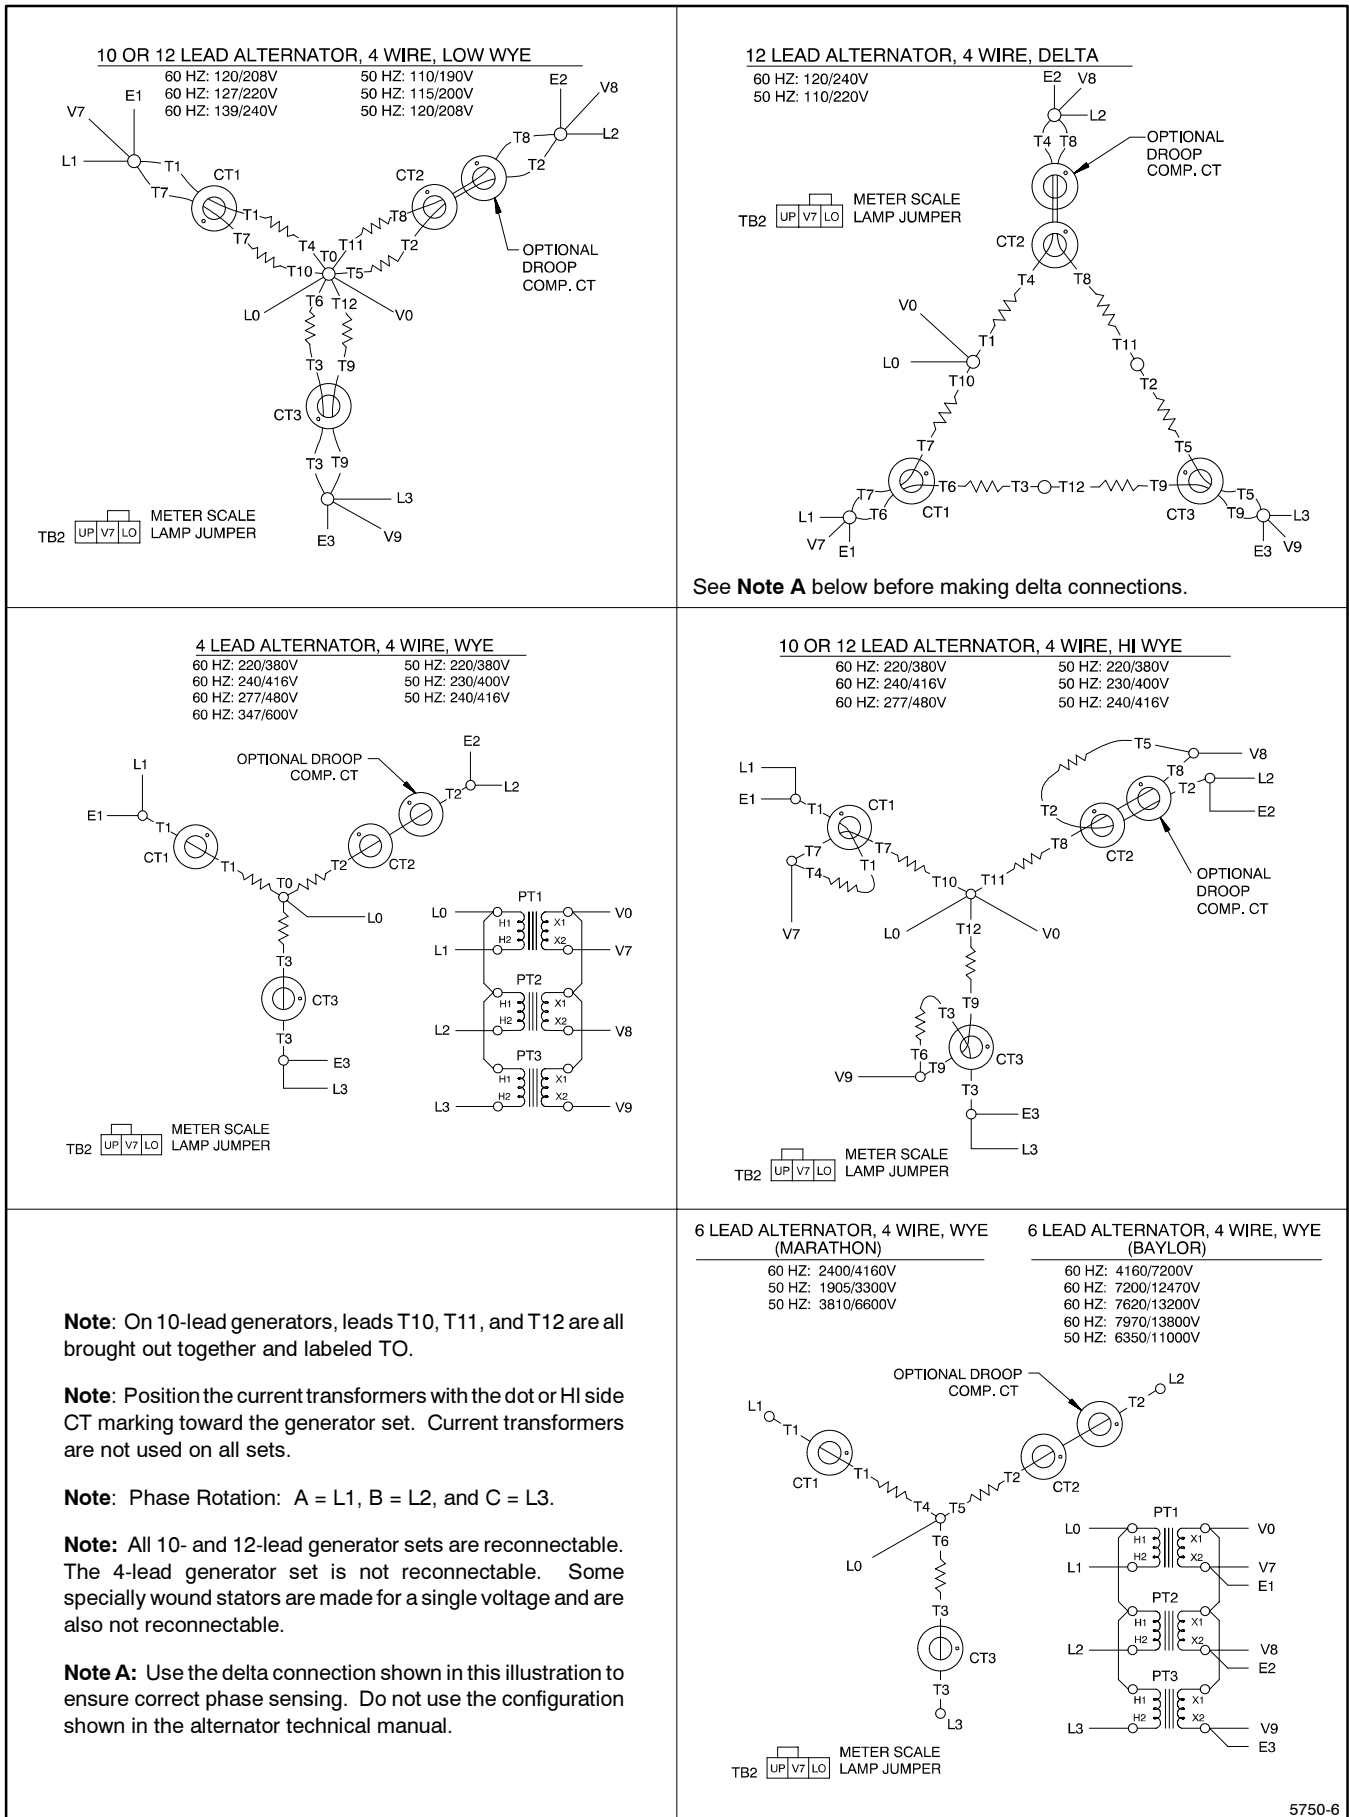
10 OR 12 LEAD ALTERNATOR, 4 WIRE, LOW WYE

60 HZ: 120/208V
60 HZ: 127/220V
60 HZ: 139/240V

50 HZ: 110/190V
50 HZ: 115/200V
50 HZ: 120/208V

V7 E1 L1 T1 T7 CT1 T1 T7 T4 T10 T0 T11 T8 CT2 T2 T5 T8 T2 E2 V8 L2 OPTIONAL DROOP COMP. CT L0 T6 T12 V0 T3 T9 CT3 T3 T9 L3 E3 V9

TB2 UP V7 LO METER SCALE LAMP JUMPER

12 LEAD ALTERNATOR, 4 WIRE, DELTA

60 HZ: 120/240V
50 HZ: 110/220V

E2 V8 L2 T4 T8 OPTIONAL DROOP COMP. CT

TB2 UP V7 LO METER SCALE LAMP JUMPER

CT2 T4 T8 V0 L0 T1 T11 T10 T2 T7 T5 T7 T6 T3 T12 T9 T5 T9 L1 T6 CT1 CT3 L3 V7 E1 E3 V9

See **Note A** below before making delta connections.

4 LEAD ALTERNATOR, 4 WIRE, WYE

60 HZ: 220/380V
60 HZ: 240/416V
60 HZ: 277/480V
60 HZ: 347/600V

50 HZ: 220/380V
50 HZ: 230/400V
50 HZ: 240/416V

L1 E1 T1 CT1 T1 T0 OPTIONAL DROOP COMP. CT T2 CT2 T2 E2 L2 L0 T3 CT3 T3 E3 L3

PT1 L0 H1 H2 X1 X2 V0 L1 V7 PT2 H1 H2 X1 X2 L2 V8 PT3 H1 H2 X1 X2 L3 V9

TB2 UP V7 LO METER SCALE LAMP JUMPER

10 OR 12 LEAD ALTERNATOR, 4 WIRE, HI WYE

60 HZ: 220/380V
60 HZ: 240/416V
60 HZ: 277/480V

50 HZ: 220/380V
50 HZ: 230/400V
50 HZ: 240/416V

L1 E1 T1 CT1 T7 T1 T7 T4 V7 T10 T11 T8 CT2 T2 T5 V8 T8 T2 L2 E2 OPTIONAL DROOP COMP. CT L0 T12 V0 T9 T3 T6 T9 CT3 V9 T3 E3 L3

TB2 UP V7 LO METER SCALE LAMP JUMPER

**Note**: On 10-lead generators, leads T10, T11, and T12 are all brought out together and labeled TO.

**Note**: Position the current transformers with the dot or HI side CT marking toward the generator set. Current transformers are not used on all sets.

**Note**: Phase Rotation: A = L1, B = L2, and C = L3.

**Note:** All 10- and 12-lead generator sets are reconnectable. The 4-lead generator set is not reconnectable. Some specially wound stators are made for a single voltage and are also not reconnectable.

**Note A:** Use the delta connection shown in this illustration to ensure correct phase sensing. Do not use the configuration shown in the alternator technical manual.

6 LEAD ALTERNATOR, 4 WIRE, WYE (MARATHON)

60 HZ: 2400/4160V
50 HZ: 1905/3300V
50 HZ: 3810/6600V

6 LEAD ALTERNATOR, 4 WIRE, WYE (BAYLOR)

60 HZ: 4160/7200V
60 HZ: 7200/12470V
60 HZ: 7620/13200V
60 HZ: 7970/13800V
50 HZ: 6350/11000V

OPTIONAL DROOP COMP. CT L2 T2 L1 T1 CT1 T1 T4 T5 T2 CT2 L0 T6 T3 CT3 T3 L3

PT1 L0 H1 H2 X1 X2 V0 L1 V7 E1 PT2 H1 H2 X1 X2 L2 V8 E2 PT3 H1 H2 X1 X2 L3 V9 E3

TB2 UP V7 LO METER SCALE LAMP JUMPER

5750-6